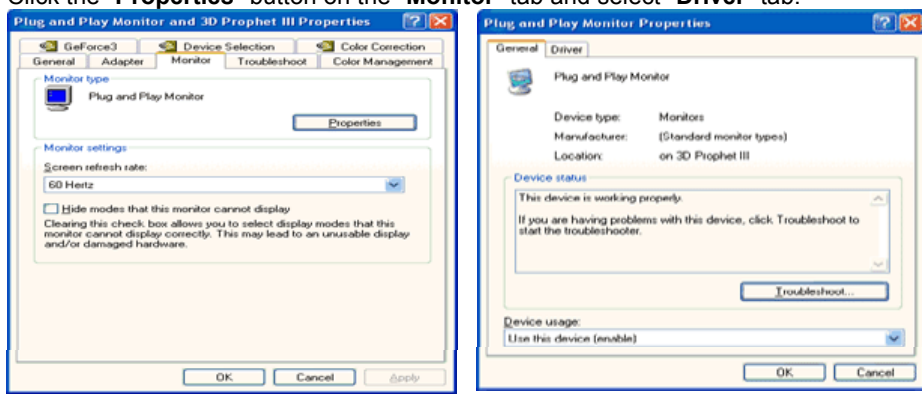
Click the "Properties" button on the "Monitor" tab and select "Driver" tab.

Plug and Play Monitor and 3D Prophet III Properties

GeForce3 | Device Selection | Color Correction
General | Adapter | Monitor | Troubleshoot | Color Management

Monitor type
Plug and Play Monitor
Properties

Monitor settings
Screen refresh rate:
60 Hertz

Hide modes that this monitor cannot display
Clearing this check box allows you to select display modes that this monitor cannot display correctly. This may lead to an unusable display and/or damaged hardware.

OK | Cancel | Apply

Plug and Play Monitor Properties

General | Driver

Plug and Play Monitor

Device type: Monitors
Manufacturer: (Standard monitor types)
Location: on 3D Prophet III

Device status
This device is working properly.

If you are having problems with this device, click Troubleshoot to start the troubleshooter.

Troubleshoot...

Device usage:
Use this device (enable)

OK | Cancel